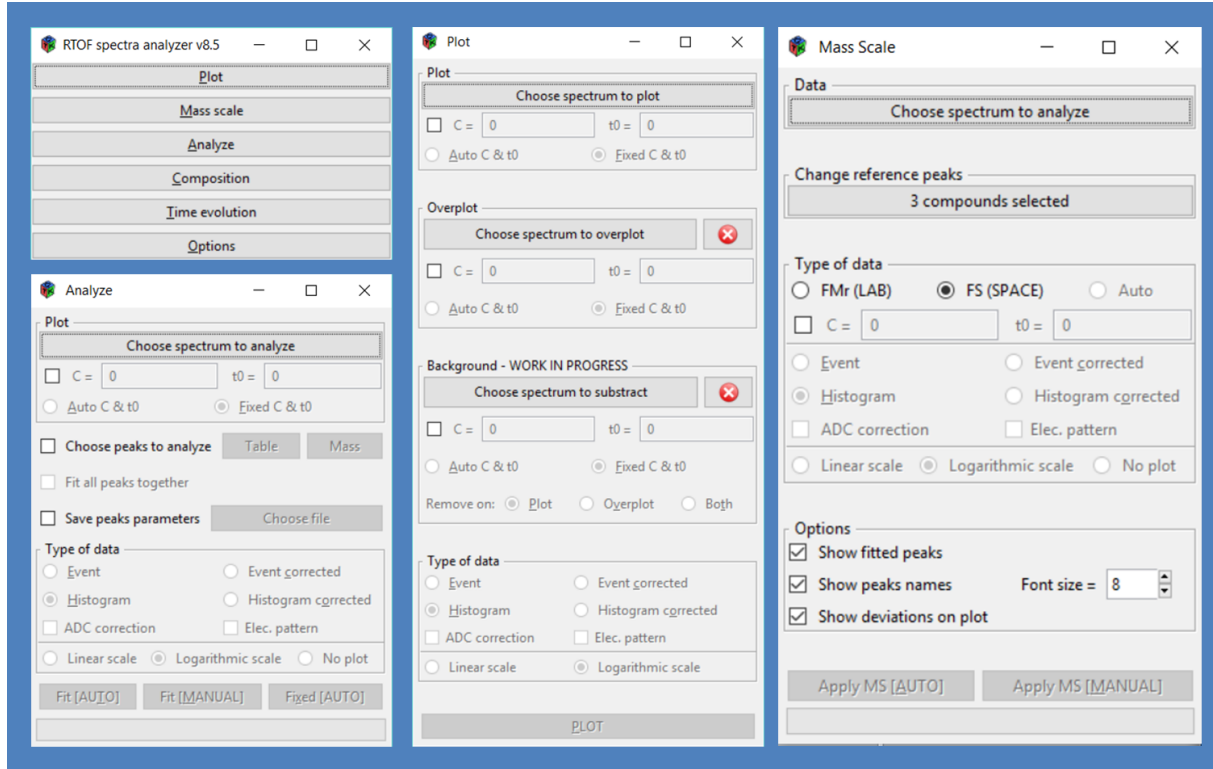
RTOF spectra analyzer v8.5

Plot

Mass scale

Analyze

Composition

Time evolution

Options

Analyze

Plot

Choose spectrum to analyze

C = 0 t0 = 0

Auto C & t0 Fixed C & t0

Choose peaks to analyze Table Mass

Fit all peaks together

Save peaks parameters Choose file

Type of data

Event Event corrected

Histogram Histogram corrected

ADC correction Elec. pattern

Linear scale Logarithmic scale No plot

Fit [AUTO] Fit [MANUAL] Fixed [AUTO]

Plot

Plot

Choose spectrum to plot

C = 0 t0 = 0

Auto C & t0 Fixed C & t0

Overplot

Choose spectrum to overplot

C = 0 t0 = 0

Auto C & t0 Fixed C & t0

Background - WORK IN PROGRESS

Choose spectrum to substract

C = 0 t0 = 0

Auto C & t0 Fixed C & t0

Remove on: Plot Overplot Both

Type of data

Event Event corrected

Histogram Histogram corrected

ADC correction Elec. pattern

Linear scale Logarithmic scale

PLOT

Mass Scale

Data

Choose spectrum to analyze

Change reference peaks

3 compounds selected

Type of data

FMr (LAB) FS (SPACE) Auto

C = 0 t0 = 0

Event Event corrected

Histogram Histogram corrected

ADC correction Elec. pattern

Linear scale Logarithmic scale No plot

Options

Show fitted peaks

Show peaks names Font size = 8

Show deviations on plot

Apply MS [AUTO] Apply MS [MANUAL]